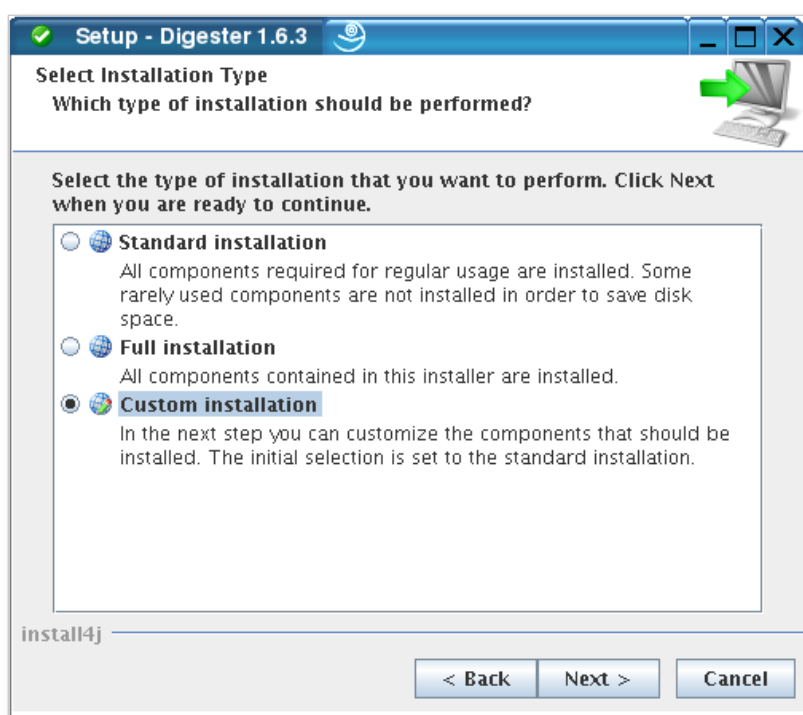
Setup - Digester 1.6.3

Select Installation Type

Which type of installation should be performed?

Select the type of installation that you want to perform. Click Next when you are ready to continue.

Standard installation

All components required for regular usage are installed. Some rarely used components are not installed in order to save disk space.

Full installation

All components contained in this installer are installed.

Custom installation

In the next step you can customize the components that should be installed. The initial selection is set to the standard installation.

install4j

< Back

Next >

Cancel